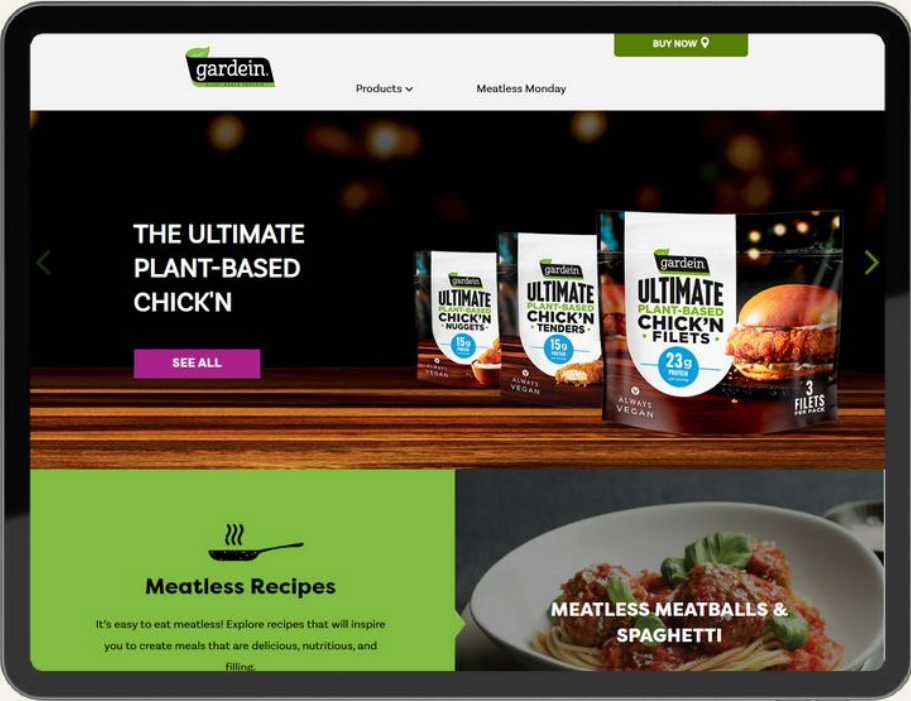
gardein

BUY NOW

Products

Meatless Monday

THE ULTIMATE PLANT-BASED CHICK'N

SEE ALL

gardein ULTIMATE PLANT-BASED CHICK'N NUGGETS 15g PROTEIN ALWAYS VEGAN

gardein ULTIMATE PLANT-BASED CHICK'N TENDERS 15g PROTEIN ALWAYS VEGAN

gardein ULTIMATE PLANT-BASED CHICK'N FILETS 23g PROTEIN ALWAYS VEGAN 3 FILETS PER PACK

Meatless Recipes

It's easy to eat meatless! Explore recipes that will inspire you to create meals that are delicious, nutritious, and filling.

MEATLESS MEATBALLS & SPAGHETTI